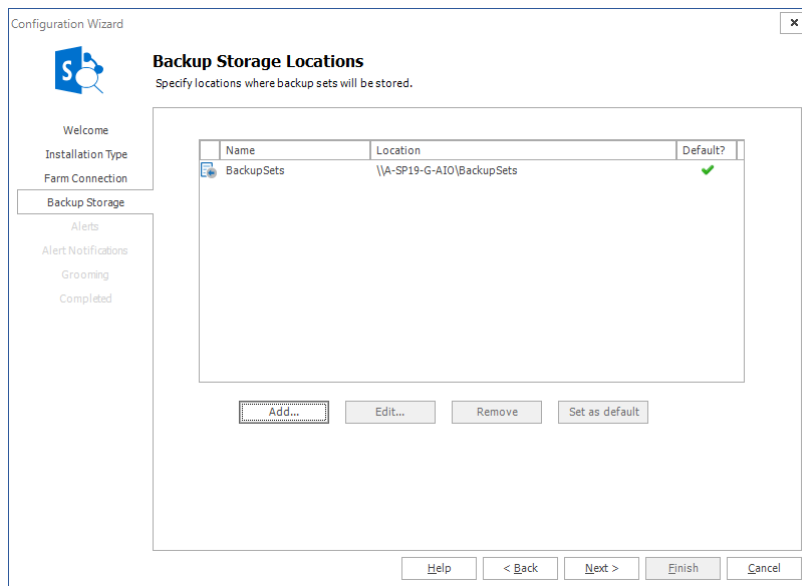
Configuration Wizard

×

Backup Storage Locations

Specify locations where backup sets will be stored.

Welcome

Installation Type

Farm Connection

Backup Storage

Alerts

Alert Notifications

Grooming

Completed

| Name | Location | Default? |
|---|---|---|
| BackupSets | \\A-SP19-G-AIO\BackupSets | ✔ |

Add...

Edit...

Remove

Set as default

Help

< Back

Next >

Finish

Cancel